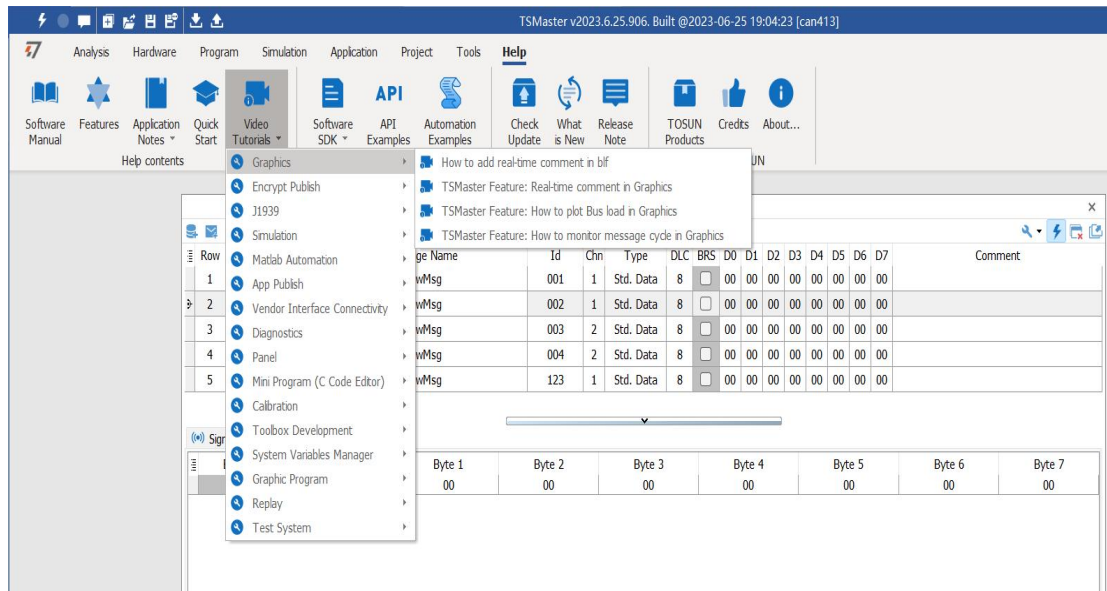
TSMaster v2023.6.25.906. Built @2023-06-25 19:04:23 [can413]

Analysis Hardware Program Simulation Application Project Tools Help

Software Manual
Features
Application Notes
Quick Start
Video Tutorials
Software SDK
API API Examples
Automation Examples
Check Update
What is New
Release Note
TOSUN Products
Credits
About...

Help contents
UN

Graphics
Encrypt Publish
J1939
Simulation
Matlab Automation
App Publish
Vendor Interface Connectivity
Diagnostics
Panel
Mini Program (C Code Editor)
Calibration
Toolbox Development
System Variables Manager
Graphic Program
Replay
Test System

How to add real-time comment in blf
TSMaster Feature: Real-time comment in Graphics
TSMaster Feature: How to plot Bus load in Graphics
TSMaster Feature: How to monitor message cycle in Graphics

| Row | ge Name | Id | Chn | Type | DLC | BRS | D0 | D1 | D2 | D3 | D4 | D5 | D6 | D7 | Comment |
|---|---|---|---|---|---|---|---|---|---|---|---|---|---|---|---|
| 1 | wMsg | 001 | 1 | Std. Data | 8 | | 00 | 00 | 00 | 00 | 00 | 00 | 00 | 00 | |
| 2 | wMsg | 002 | 1 | Std. Data | 8 | | 00 | 00 | 00 | 00 | 00 | 00 | 00 | 00 | |
| 3 | wMsg | 003 | 2 | Std. Data | 8 | | 00 | 00 | 00 | 00 | 00 | 00 | 00 | 00 | |
| 4 | wMsg | 004 | 2 | Std. Data | 8 | | 00 | 00 | 00 | 00 | 00 | 00 | 00 | 00 | |
| 5 | wMsg | 123 | 1 | Std. Data | 8 | | 00 | 00 | 00 | 00 | 00 | 00 | 00 | 00 | |

Sigr

| Byte 1 | Byte 2 | Byte 3 | Byte 4 | Byte 5 | Byte 6 | Byte 7 |
|---|---|---|---|---|---|---|
| 00 | 00 | 00 | 00 | 00 | 00 | 00 |